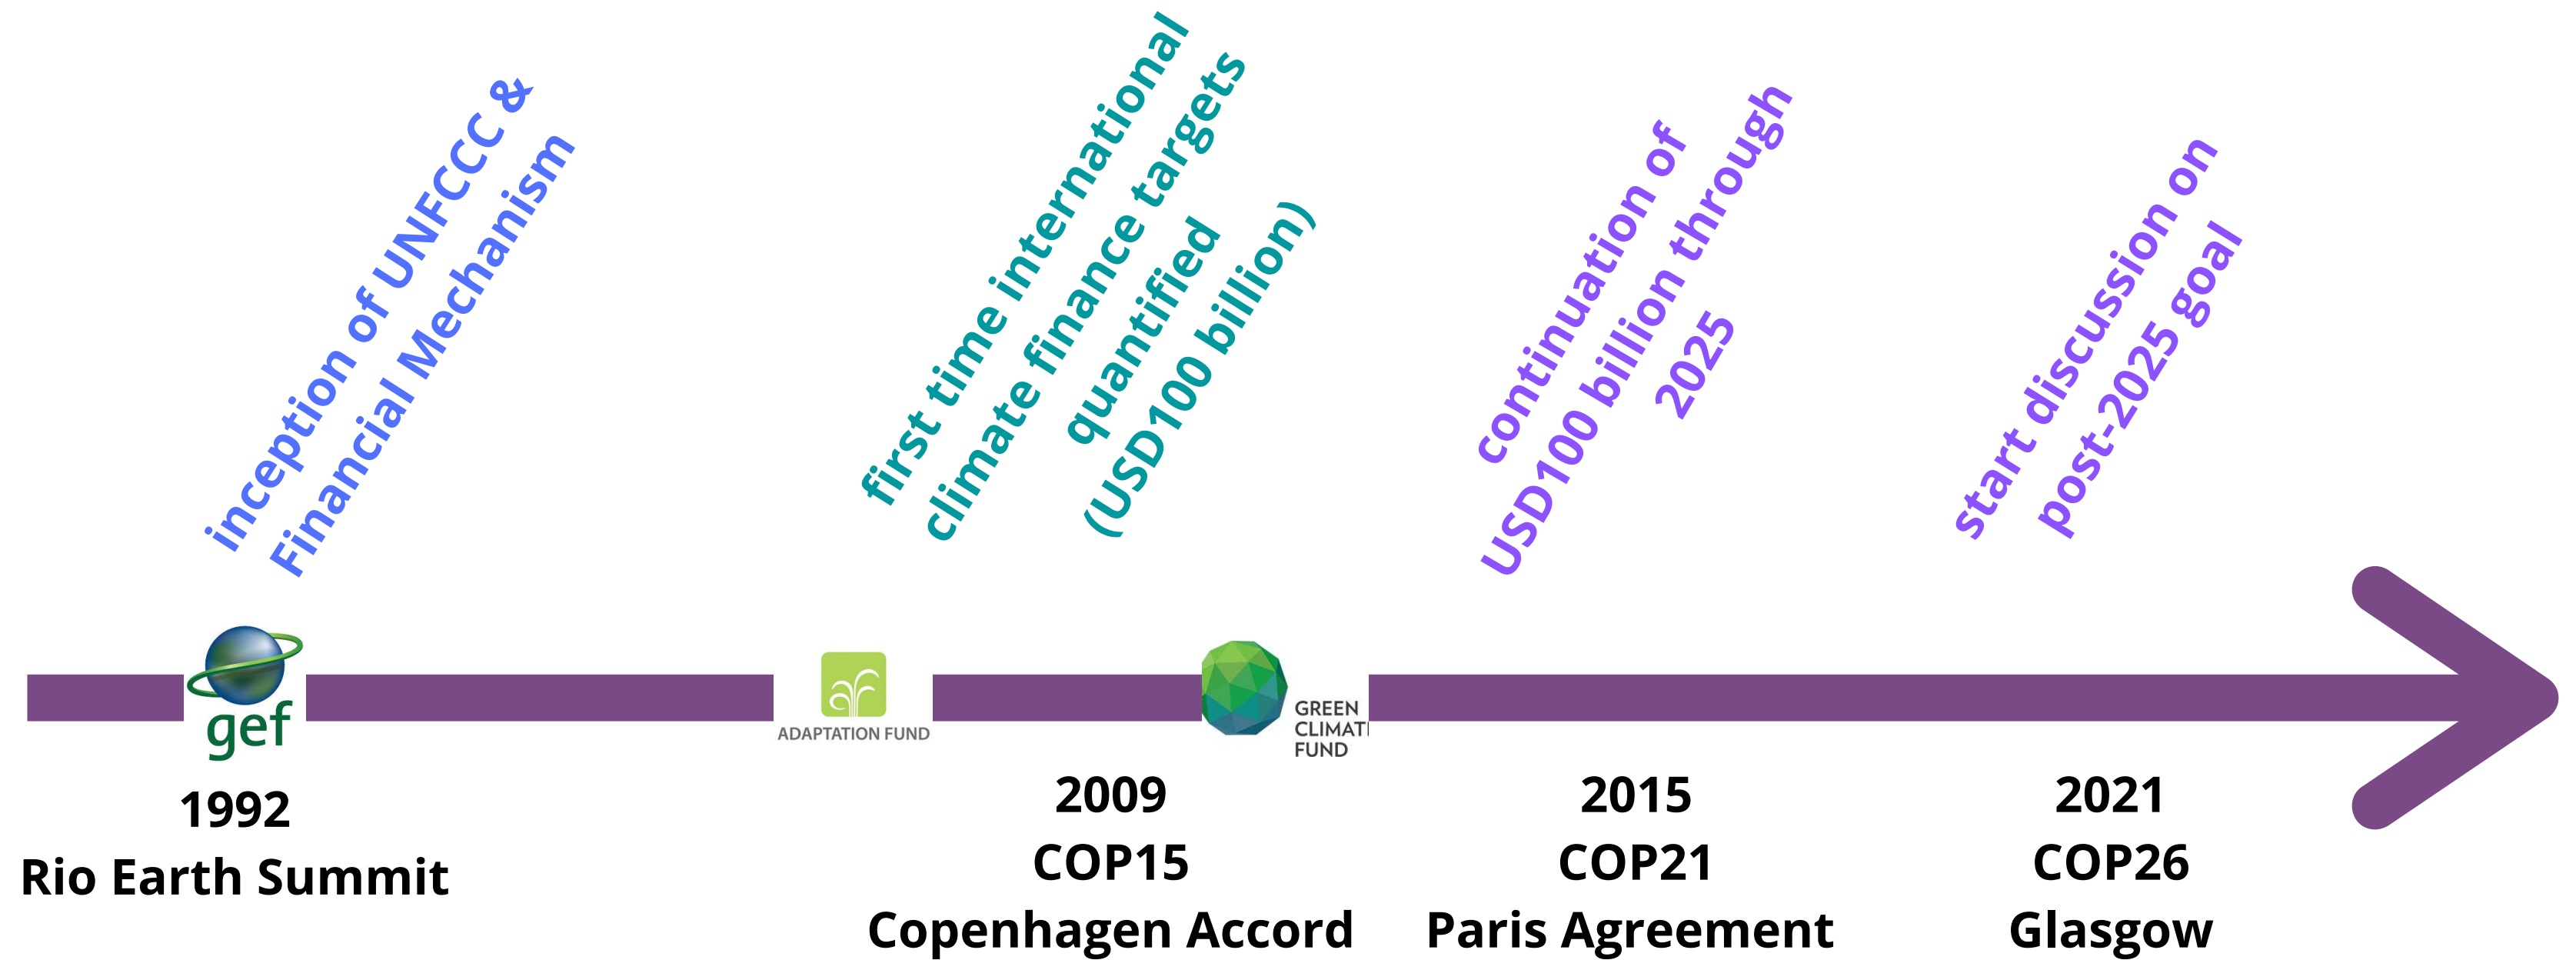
inception of UNFCCC & Financial Mechanism

gef

1992
Rio Earth Summit

first time international climate finance targets quantified (USD100 billion)

ADAPTATION FUND

GREEN CLIMAT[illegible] FUND

2009
COP15
Copenhagen Accord

continuation of USD100 billion through 2025

2015
COP21
Paris Agreement

start discussion on post-2025 goal

2021
COP26
Glasgow